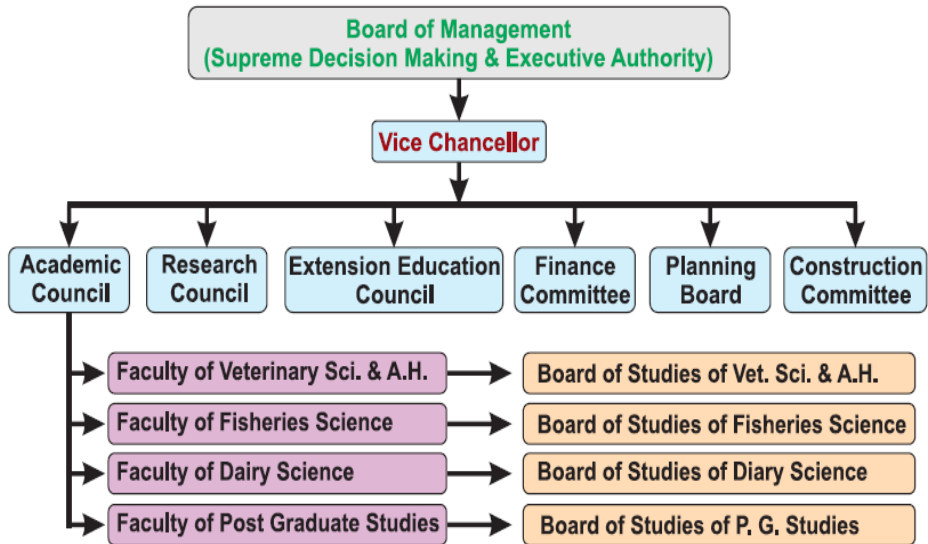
Board of Management
(Supreme Decision Making & Executive Authority)

Vice Chancellor

Academic Council

Research Council

Extension Education Council

Finance Committee

Planning Board

Construction Committee

Faculty of Veterinary Sci. & A.H.

Board of Studies of Vet. Sci. & A.H.

Faculty of Fisheries Science

Board of Studies of Fisheries Science

Faculty of Dairy Science

Board of Studies of Diary Science

Faculty of Post Graduate Studies

Board of Studies of P. G. Studies